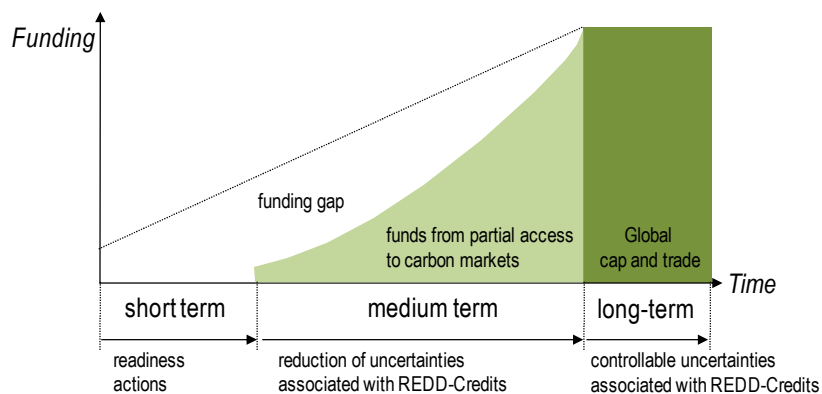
Funding

funding gap

funds from partial access to carbon markets

Global cap and trade

Time

short term

medium term

long-term

readiness actions

reduction of uncertainties associated with REDD-Credits

controllable uncertainties associated with REDD-Credits